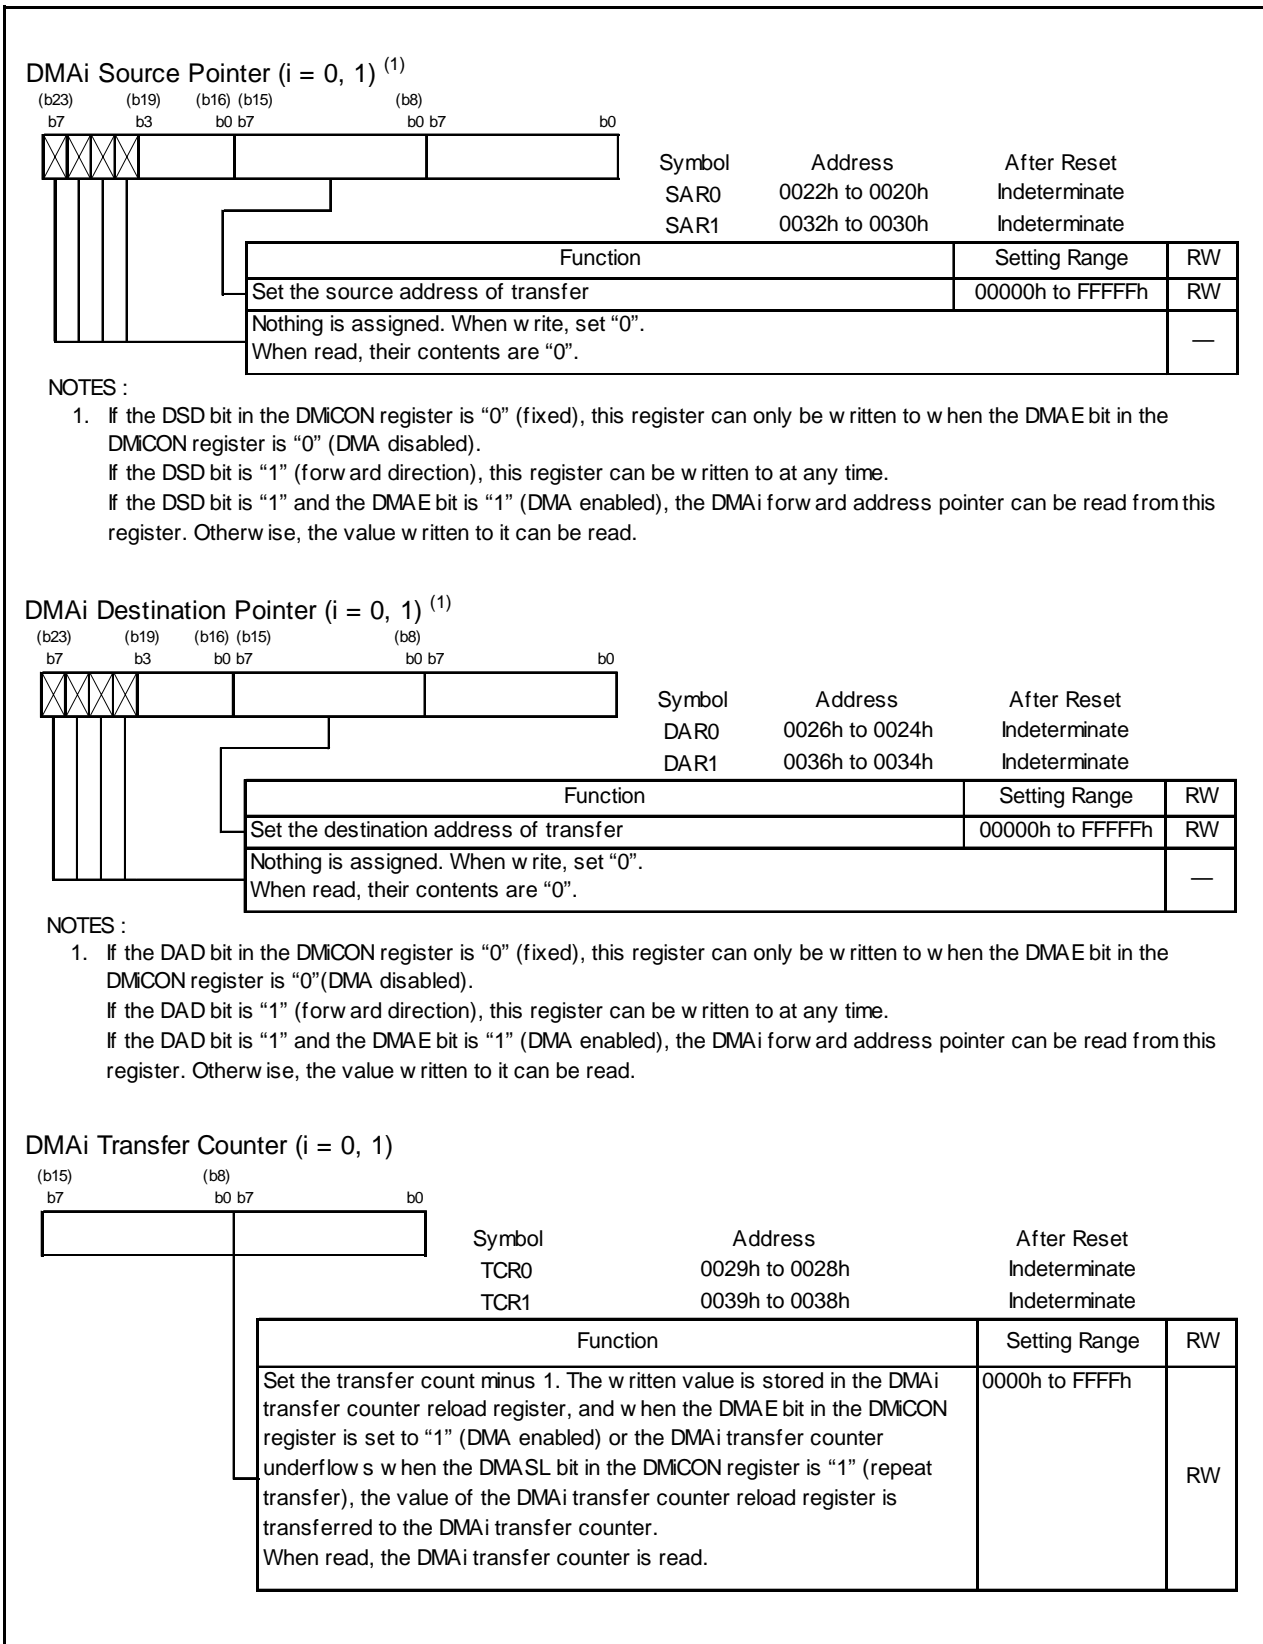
DMAi Source Pointer (i = 0, 1) $^{(1)}$

(b23) (b19) (b16) (b15) (b8)
b7 b3 b0 b7 b0 b7 b0

| Symbol | Address | After Reset |
|---|---|---|
| SAR0 | 0022h to 0020h | Indeterminate |
| SAR1 | 0032h to 0030h | Indeterminate |

| Function | Setting Range | RW |
|---|---|---|
| Set the source address of transfer | 00000h to FFFFFh | RW |
| Nothing is assigned. When w rite, set "0". When read, their contents are "0". | | — |

NOTES :
1. If the DSD bit in the DMiCON register is "0" (fixed), this register can only be w ritten to w hen the DMAE bit in the DMiCON register is "0" (DMA disabled).
If the DSD bit is "1" (forw ard direction), this register can be w ritten to at any time.
If the DSD bit is "1" and the DMAE bit is "1" (DMA enabled), the DMAi forw ard address pointer can be read from this register. Otherw ise, the value w ritten to it can be read.

DMAi Destination Pointer (i = 0, 1) $^{(1)}$

(b23) (b19) (b16) (b15) (b8)
b7 b3 b0 b7 b0 b7 b0

| Symbol | Address | After Reset |
|---|---|---|
| DAR0 | 0026h to 0024h | Indeterminate |
| DAR1 | 0036h to 0034h | Indeterminate |

| Function | Setting Range | RW |
|---|---|---|
| Set the destination address of transfer | 00000h to FFFFFh | RW |
| Nothing is assigned. When w rite, set "0". When read, their contents are "0". | | — |

NOTES :
1. If the DAD bit in the DMiCON register is "0" (fixed), this register can only be w ritten to w hen the DMAE bit in the DMiCON register is "0"(DMA disabled).
If the DAD bit is "1" (forw ard direction), this register can be w ritten to at any time.
If the DAD bit is "1" and the DMAE bit is "1" (DMA enabled), the DMAi forw ard address pointer can be read from this register. Otherw ise, the value w ritten to it can be read.

DMAi Transfer Counter (i = 0, 1)

(b15) (b8)
b7 b0 b7 b0

| Symbol | Address | After Reset |
|---|---|---|
| TCR0 | 0029h to 0028h | Indeterminate |
| TCR1 | 0039h to 0038h | Indeterminate |

| Function | Setting Range | RW |
|---|---|---|
| Set the transfer count minus 1. The w ritten value is stored in the DMAi transfer counter reload register, and w hen the DMAE bit in the DMiCON register is set to "1" (DMA enabled) or the DMAi transfer counter underflow s w hen the DMASL bit in the DMiCON register is "1" (repeat transfer), the value of the DMAi transfer counter reload register is transferred to the DMAi transfer counter. When read, the DMAi transfer counter is read. | 0000h to FFFFh | RW |